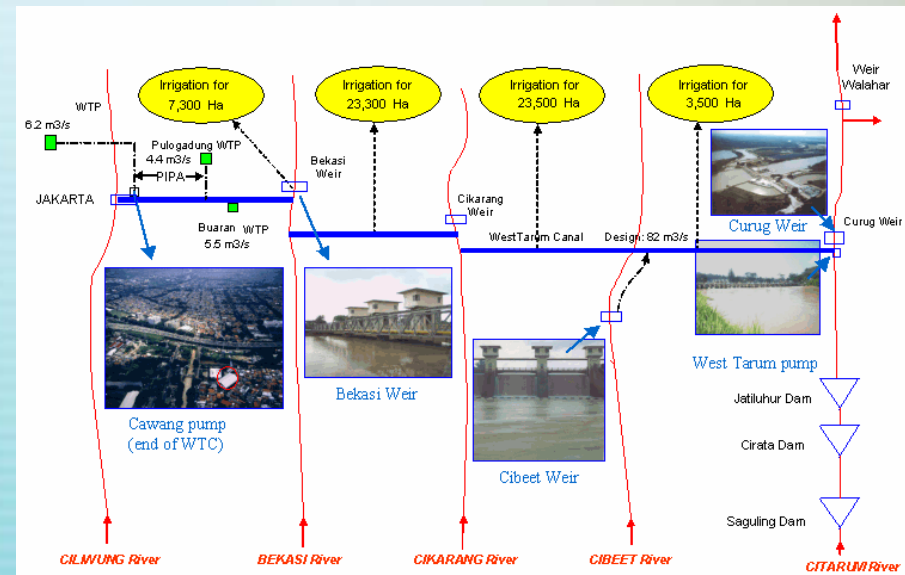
Irrigation for 7,300 Ha

Irrigation for 23,300 Ha

Irrigation for 23,500 Ha

Irrigation for 3,500 Ha

Weir Walahar

WTP

6.2 m3/s

Pulogadung WTP

4.4 m3/s

PIPA

JAKARTA

Bekasi Weir

Buaran WTP

5.5 m3/s

Cikarang Weir

WestTarum Canal

Design: 82 m3/s

Curug Weir

Curug Weir

Cawang pump (end of WTC)

Bekasi Weir

Cibeet Weir

West Tarum pump

Jatiluhur Dam

Cirata Dam

Saguling Dam

CILIWUNG River

BEKASI River

CIKARANG River

CIBEET River

CITARUM River